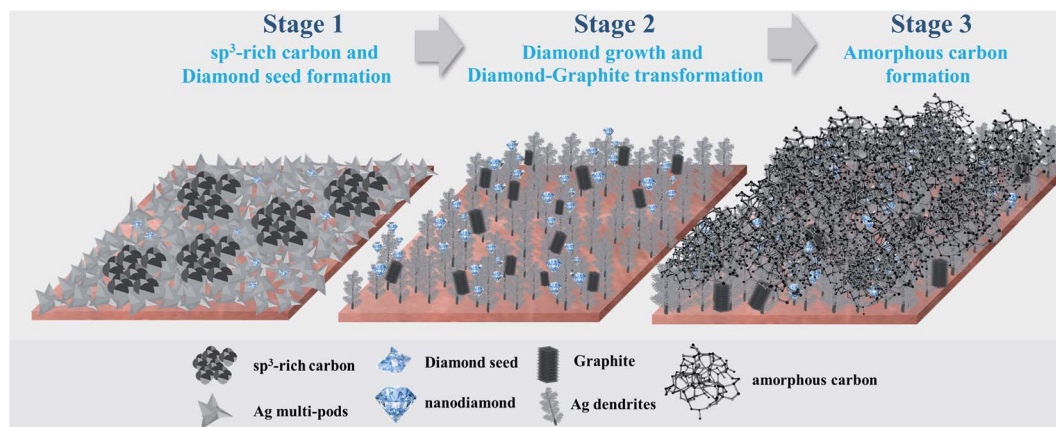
Stage 1
sp$^3$-rich carbon and Diamond seed formation

Stage 2
Diamond growth and Diamond-Graphite transformation

Stage 3
Amorphous carbon formation

sp$^3$-rich carbon
Diamond seed
Graphite
amorphous carbon
Ag multi-pods
nanodiamond
Ag dendrites